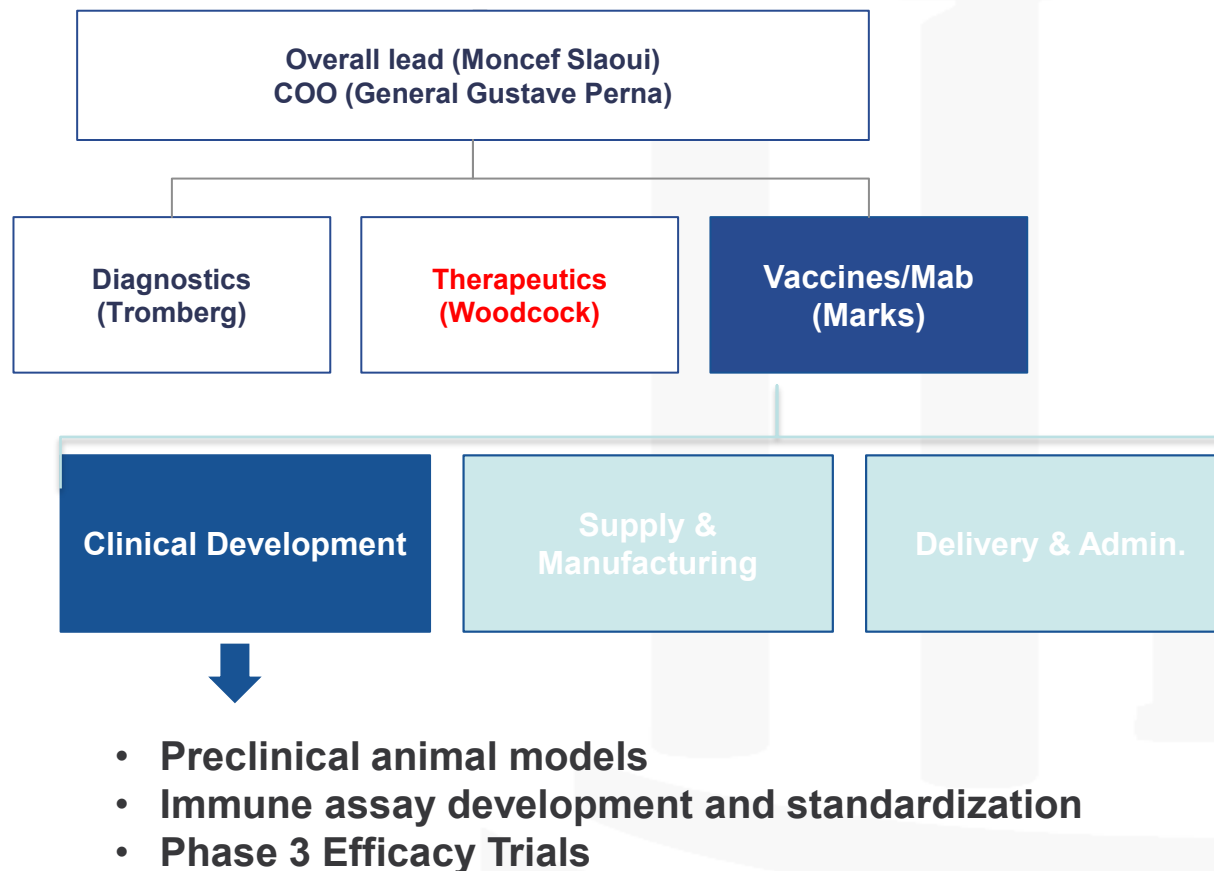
Overall lead (Moncef Slaoui)
COO (General Gustave Perna)

Diagnostics (Tromberg)

Therapeutics (Woodcock)

Vaccines/Mab (Marks)

Clinical Development

Supply & Manufacturing

Delivery & Admin.

- Preclinical animal models
- Immune assay development and standardization
- Phase 3 Efficacy Trials